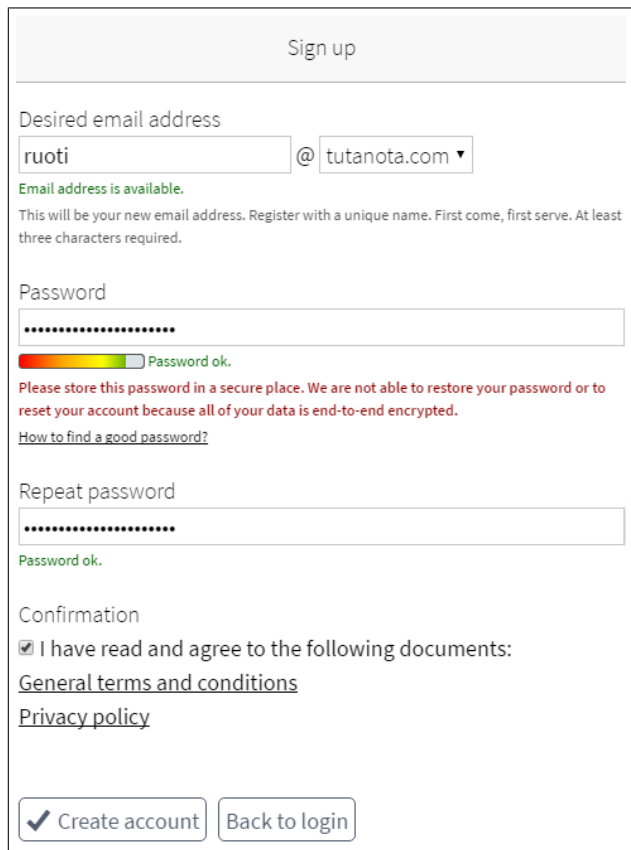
Sign up

Desired email address

ruoti @ tutanota.com ▾

Email address is available.

This will be your new email address. Register with a unique name. First come, first serve. At least three characters required.

Password

•••••••••••••••••••••

Password ok.

Please store this password in a secure place. We are not able to restore your password or to reset your account because all of your data is end-to-end encrypted.

How to find a good password?

Repeat password

•••••••••••••••••••••

Password ok.

Confirmation

I have read and agree to the following documents:

General terms and conditions

Privacy policy

Create account Back to login